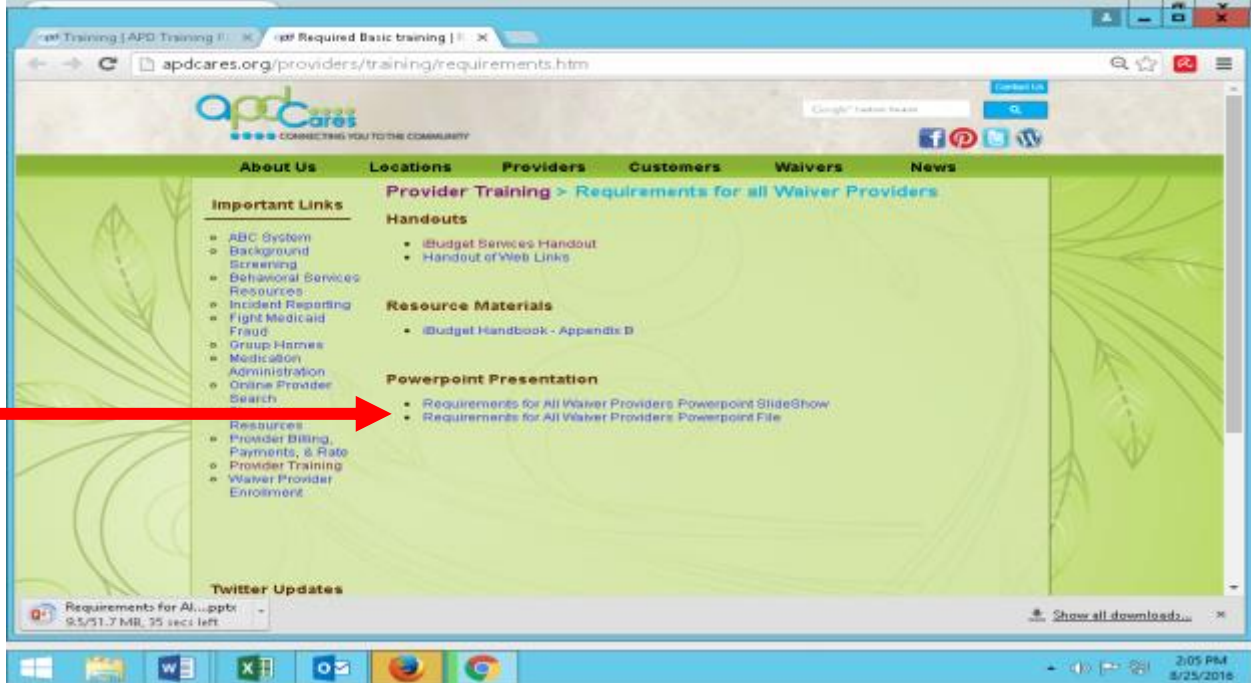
apd Training | APD Training R ×
apd Required Basic training | R ×

apdcares.org/providers/training/requirements.htm

apd Cares
CONNECTING YOU TO THE COMMUNITY

Contact Us
Google™ Custom Search

About Us
Locations
Providers
Customers
Waivers
News

Important Links

- ABC System
- Background Screening
- Behavioral Services Resources
- Incident Reporting
- Fight Medicaid Fraud
- Group Homes
- Medication Administration
- Online Provider Search
- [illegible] Resources
- Provider Billing, Payments, & Rate
- Provider Training
- Waiver Provider Enrollment

Twitter Updates

Provider Training > Requirements for all Waiver Providers

Handouts

- iBudget Services Handout
- Handout of Web Links

Resource Materials

- iBudget Handbook - Appendix B

Powerpoint Presentation

- Requirements for All Waiver Providers Powerpoint SlideShow
- Requirements for All Waiver Providers Powerpoint File

Requirements for Al....pptx
9.5/51.7 MB, 35 secs left

Show all downloads...

2:05 PM
8/25/2016